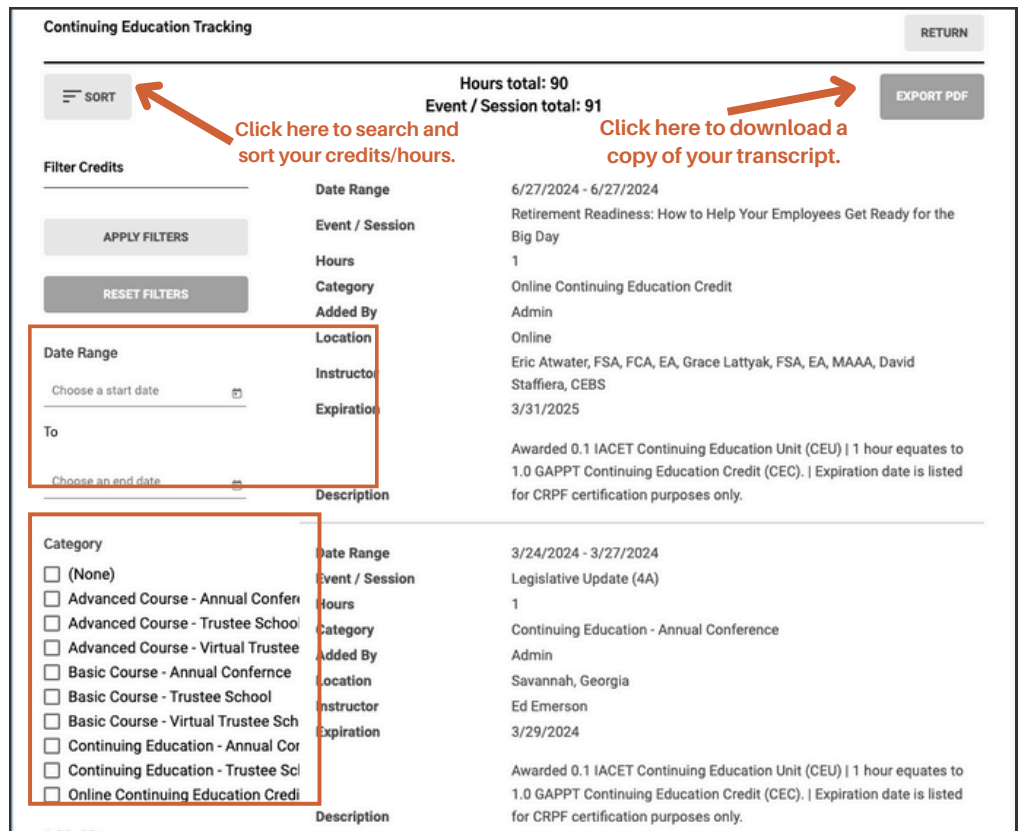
Continuing Education Tracking

RETURN

SORT

Hours total: 90
Event / Session total: 91

EXPORT PDF

Click here to search and sort your credits/hours.

Click here to download a copy of your transcript.

Filter Credits

APPLY FILTERS

RESET FILTERS

Date Range

Choose a start date

To

Choose an end date

Category

(None)
Advanced Course - Annual Confer
Advanced Course - Trustee School
Advanced Course - Virtual Trustee
Basic Course - Annual Confernce
Basic Course - Trustee School
Basic Course - Virtual Trustee Sch
Continuing Education - Annual Co
Continuing Education - Trustee Sc
Online Continuing Education Credi

| | |
|---|---|
| Date Range | 6/27/2024 - 6/27/2024 |
| Event / Session | Retirement Readiness: How to Help Your Employees Get Ready for the Big Day |
| Hours | 1 |
| Category | Online Continuing Education Credit |
| Added By | Admin |
| Location | Online |
| Instructor | Eric Atwater, FSA, FCA, EA, Grace Lattyak, FSA, EA, MAAA, David Staffiera, CEBS |
| Expiration | 3/31/2025 |
| Description | Awarded 0.1 IACET Continuing Education Unit (CEU) \| 1 hour equates to 1.0 GAPPT Continuing Education Credit (CEC). \| Expiration date is listed for CRPF certification purposes only. |

| | |
|---|---|
| Date Range | 3/24/2024 - 3/27/2024 |
| Event / Session | Legislative Update (4A) |
| Hours | 1 |
| Category | Continuing Education - Annual Conference |
| Added By | Admin |
| Location | Savannah, Georgia |
| Instructor | Ed Emerson |
| Expiration | 3/29/2024 |
| Description | Awarded 0.1 IACET Continuing Education Unit (CEU) \| 1 hour equates to 1.0 GAPPT Continuing Education Credit (CEC). \| Expiration date is listed for CRPF certification purposes only. |